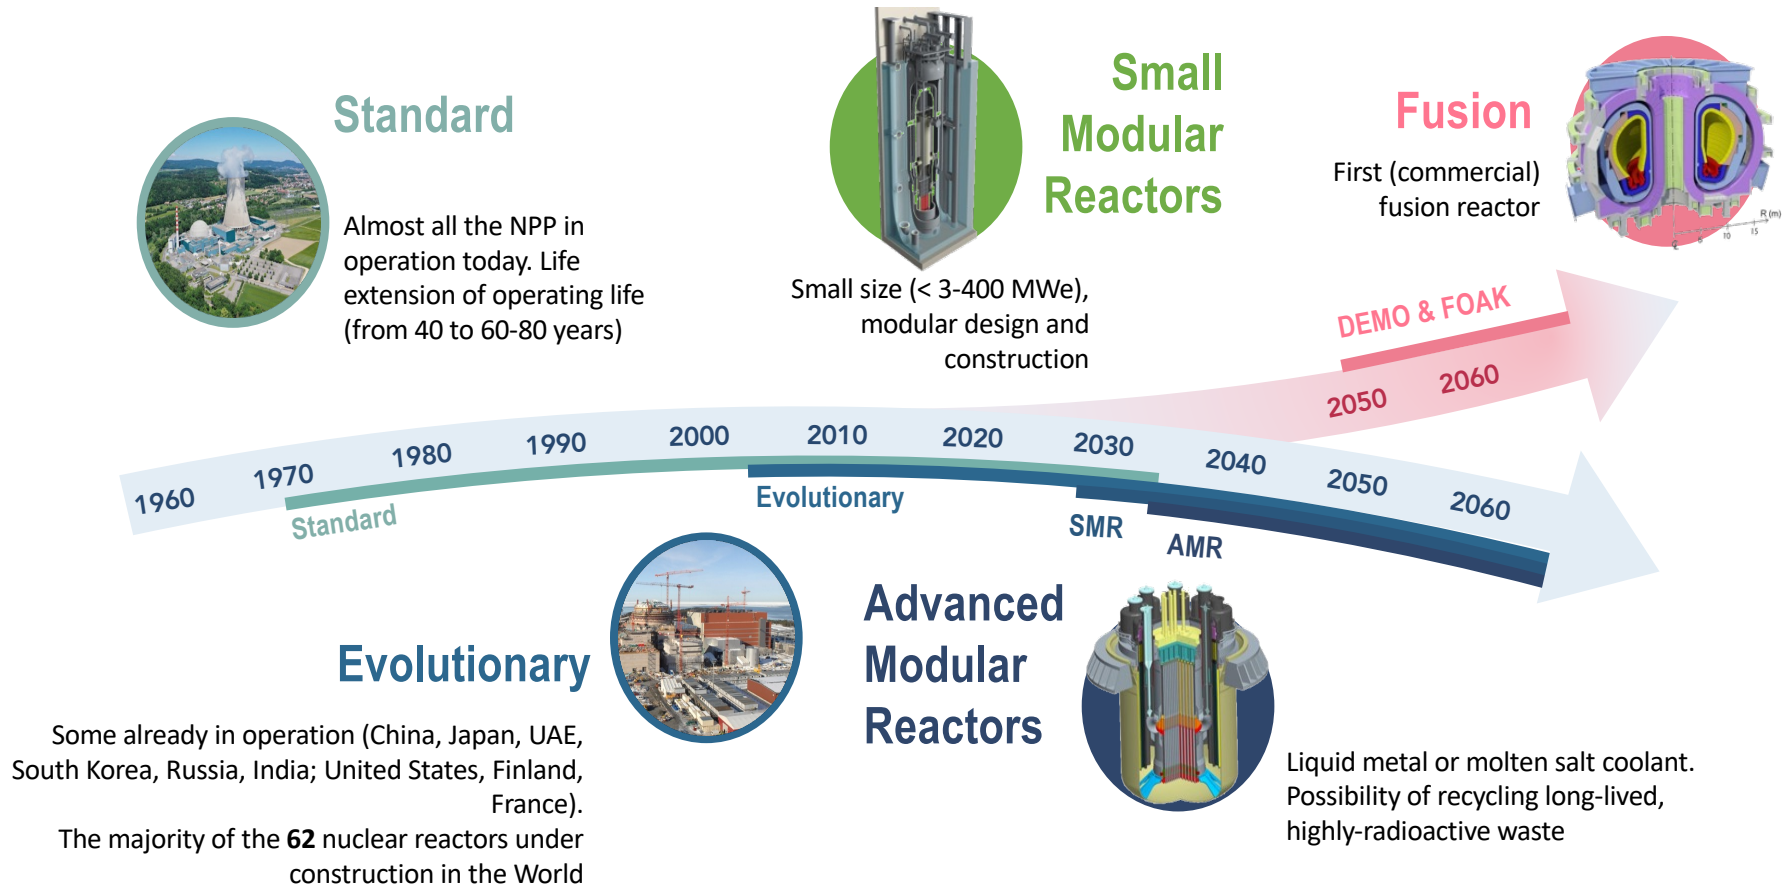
Standard

Almost all the NPP in operation today. Life extension of operating life (from 40 to 60-80 years)

Small Modular Reactors

Small size (< 3-400 MWe), modular design and construction

Fusion

First (commercial) fusion reactor

DEMO & FOAK

2050 2060

1960 1970 1980 1990 2000 2010 2020 2030 2040 2050 2060

Standard

Evolutionary

SMR

AMR

Evolutionary

Some already in operation (China, Japan, UAE, South Korea, Russia, India; United States, Finland, France).
The majority of the **62** nuclear reactors under construction in the World

Advanced Modular Reactors

Liquid metal or molten salt coolant. Possibility of recycling long-lived, highly-radioactive waste